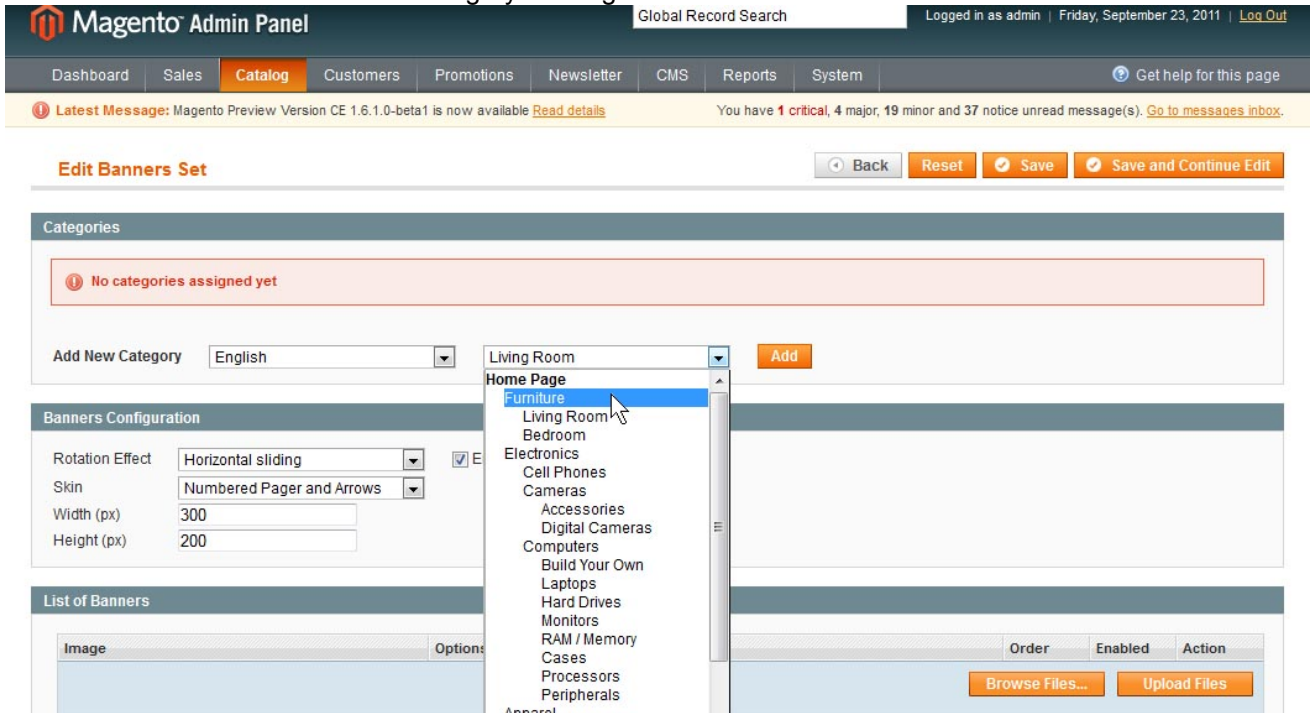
Magento Admin Panel

Global Record Search

Logged in as admin | Friday, September 23, 2011 | Log Out

Dashboard Sales Catalog Customers Promotions Newsletter CMS Reports System

Get help for this page

Latest Message: Magento Preview Version CE 1.6.1.0-beta1 is now available Read details

You have 1 critical, 4 major, 19 minor and 37 notice unread message(s). Go to messages inbox.

Edit Banners Set

Back Reset Save Save and Continue Edit

Categories

No categories assigned yet

Add New Category English Living Room Add

Home Page
Furniture
Living Room
Bedroom
Electronics
Cell Phones
Cameras
Accessories
Digital Cameras
Computers
Build Your Own
Laptops
Hard Drives
Monitors
RAM / Memory
Cases
Processors
Peripherals
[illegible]

Banners Configuration

Rotation Effect Horizontal sliding E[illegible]

Skin Numbered Pager and Arrows

Width (px) 300

Height (px) 200

List of Banners

| Image | Options | Order | Enabled | Action |
|---|---|---|---|---|

Browse Files... Upload Files